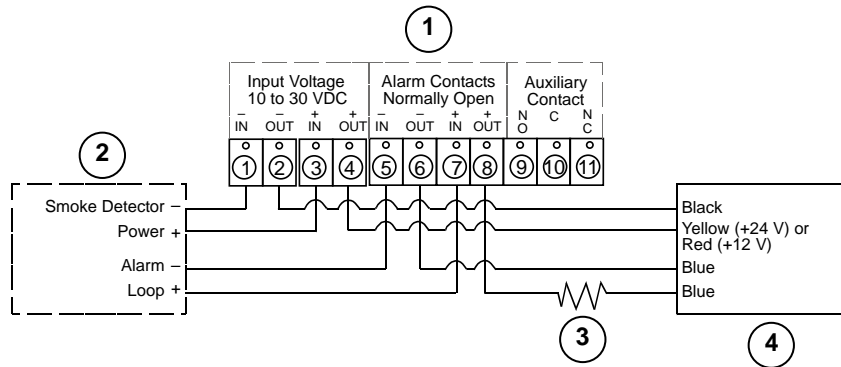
1

Input Voltage 10 to 30 VDC

Alarm Contacts Normally Open

Auxiliary Contact

– IN

– OUT

+ IN

+ OUT

– IN

– OUT

+ IN

+ OUT

N O

C

N C

1 2 3 4 5 6 7 8 9 10 11

2

Smoke Detector –

Power +

Alarm –

Loop +

Black

Yellow (+24 V) or Red (+12 V)

Blue

Blue

3

4